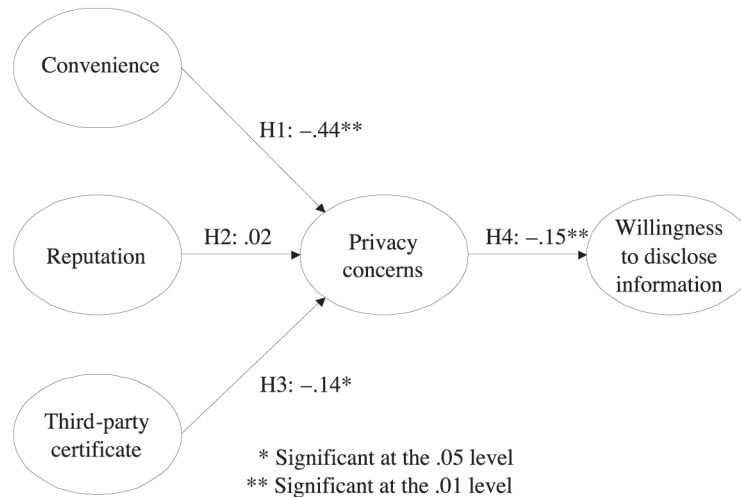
Convenience

H1: –.44**

Reputation

H2: .02

Privacy concerns

H4: –.15**

Willingness to disclose information

H3: –.14*

Third-party certificate

* Significant at the .05 level
** Significant at the .01 level